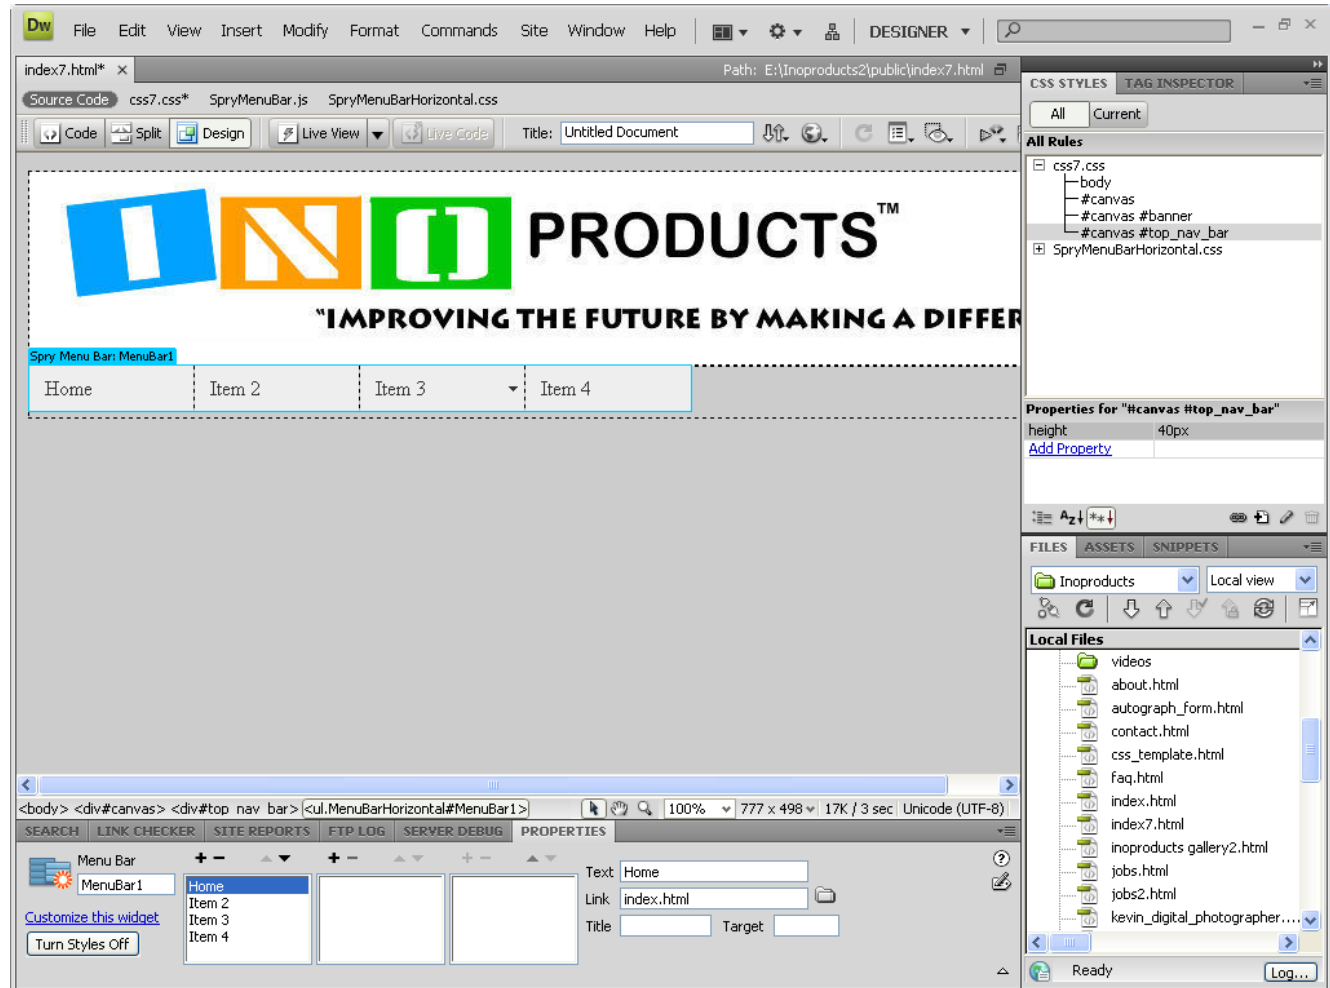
Dw File Edit View Insert Modify Format Commands Site Window Help DESIGNER

index7.html* × Path: E:\Inoproducts2\public\index7.html

Source Code css7.css* SpryMenuBar.js SpryMenuBarHorizontal.css

Code Split Design Live View Live Code Title: Untitled Document

I N O PRODUCTS™

"IMPROVING THE FUTURE BY MAKING A DIFFER

Spry Menu Bar: MenuBar1

Home | Item 2 | Item 3 | Item 4

<body> <div#canvas> <div#top_nav_bar> <ul.MenuBarHorizontal#MenuBar1> 100% 777 x 498 17K / 3 sec Unicode (UTF-8)

SEARCH LINK CHECKER SITE REPORTS FTP LOG SERVER DEBUG PROPERTIES

Menu Bar
MenuBar1
Customize this widget
Turn Styles Off

Home
Item 2
Item 3
Item 4

Text Home
Link index.html
Title Target

CSS STYLES TAG INSPECTOR
All Current
All Rules
css7.css
body
#canvas
#canvas #banner
#canvas #top_nav_bar
SpryMenuBarHorizontal.css

Properties for "#canvas #top_nav_bar"
height 40px
Add Property

FILES ASSETS SNIPPETS
Inoproducts Local view
Local Files
videos
about.html
autograph_form.html
contact.html
css_template.html
faq.html
index.html
index7.html
inoproducts gallery2.html
jobs.html
jobs2.html
kevin_digital_photographer....

Ready Log...